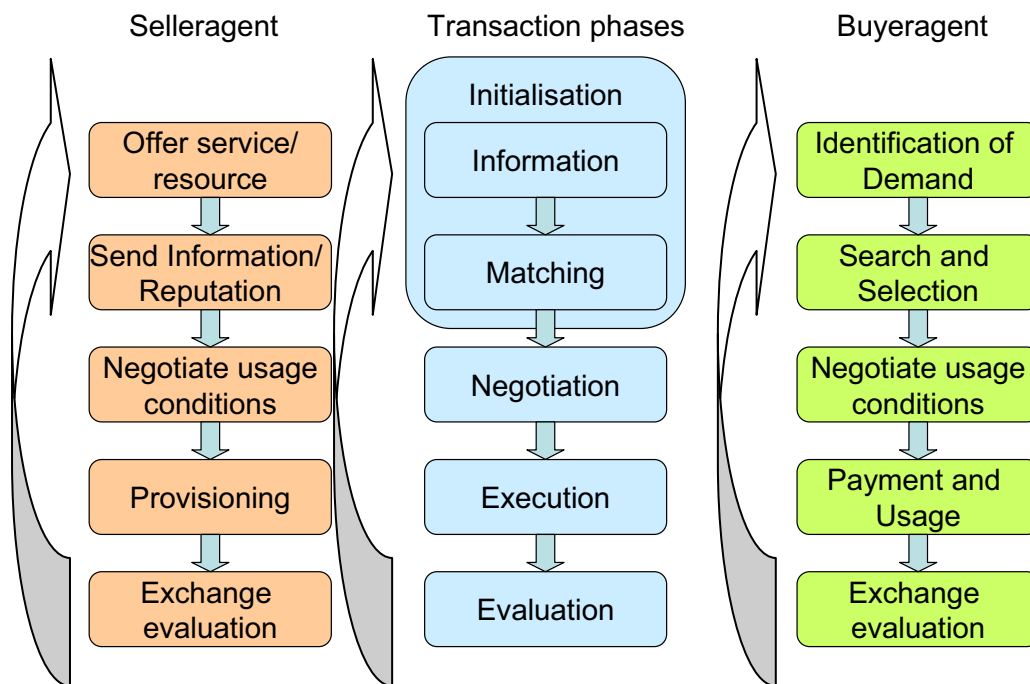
Selleragent

Offer service/ resource

Send Information/ Reputation

Negotiate usage conditions

Provisioning

Exchange evaluation

Transaction phases

Initialisation

Information

Matching

Negotiation

Execution

Evaluation

Buyeragent

Identification of Demand

Search and Selection

Negotiate usage conditions

Payment and Usage

Exchange evaluation